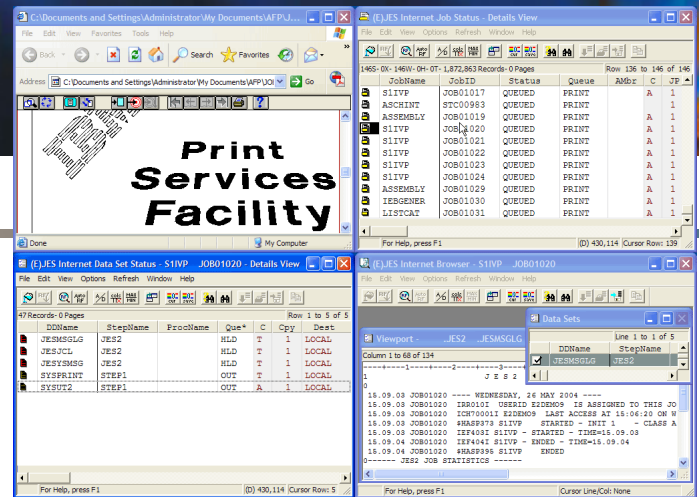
C:\Documents and Settings\Administrator\My Documents\AFP\J...

File Edit View Favorites Tools Help

Back Search Favorites

Address C:\Documents and Settings\Administrator\My Documents\AFP\JOI Go

Print Services Facility

Done My Computer

(E)JES Internet Job Status - Details View

File Edit View Options Refresh Window Help

1465- 0X- 146W- 0H- 0T- 1,872,863 Records - 0 Pages Row 136 to 146 of 146

| JobName | JobID | Status | Queue | AMbr | C | JP |
|---|---|---|---|---|---|---|
| S1IVP | JOB01017 | QUEUED | PRINT | | A | 1 |
| ASCHINT | STC00983 | QUEUED | PRINT | | C | 1 |
| ASSEMBLY | JOB01019 | QUEUED | PRINT | | A | 1 |
| S1IVP | JOB01020 | QUEUED | PRINT | | A | 1 |
| S1IVP | JOB01021 | QUEUED | PRINT | | A | 1 |
| S1IVP | JOB01022 | QUEUED | PRINT | | A | 1 |
| S1IVP | JOB01023 | QUEUED | PRINT | | A | 1 |
| S1IVP | JOB01024 | QUEUED | PRINT | | A | 1 |
| ASSEMBLY | JOB01029 | QUEUED | PRINT | | A | 1 |
| IEBGENER | JOB01030 | QUEUED | PRINT | | A | 1 |
| LISTCAT | JOB01031 | QUEUED | PRINT | | A | 1 |

For Help, press F1 (D) 430,114 Cursor Row: 139

(E)JES Internet Data Set Status - S1IVP JOB01020 - Details View

File Edit View Options Refresh Window Help

47 Records- 0 Pages Row 1 to 5 of 5

| DDName | StepName | ProcName | Que* | C | Cpy | Dest |
|---|---|---|---|---|---|---|
| JESMSGLG | JES2 | | HLD | T | 1 | LOCAL |
| JESJCL | JES2 | | HLD | T | 1 | LOCAL |
| JESYSMSG | JES2 | | HLD | T | 1 | LOCAL |
| SYSPRINT | STEP1 | | OUT | T | 1 | LOCAL |
| SYSUT2 | STEP1 | | OUT | A | 1 | LOCAL |

For Help, press F1 (D) 430,114 Cursor Row: 5

(E)JES Internet Browser - S1IVP JOB01020

File Edit View Options Refresh Window Help

Viewport - ...JES2 ...JESMSGLG

Column 1 to 68 of 134

1 J E S 2
15.09.03 JOB01020 ---- WEDNESDAY, 26 MAY 2004 ----
15.09.03 JOB01020 IRR010I USERID E2DEMO9 IS ASSIGNED TO THIS JO
15.09.03 JOB01020 ICH70001I E2DEMO9 LAST ACCESS AT 15:06:20 ON W
15.09.03 JOB01020 $HASP373 S1IVP STARTED - INIT 1 - CLASS A
15.09.03 JOB01020 IEF403I S1IVP - STARTED - TIME=15.09.03
15.09.04 JOB01020 IEF404I S1IVP - ENDED - TIME=15.09.04
15.09.04 JOB01020 $HASP395 S1IVP ENDED
0------ JES2 JOB STATISTICS ------

For Help, press F1 Cursor Line/Col: None

Data Sets

Line 1 to 1 of 5

| DDName | StepName |
|---|---|
| JESMSGLG | JES2 |